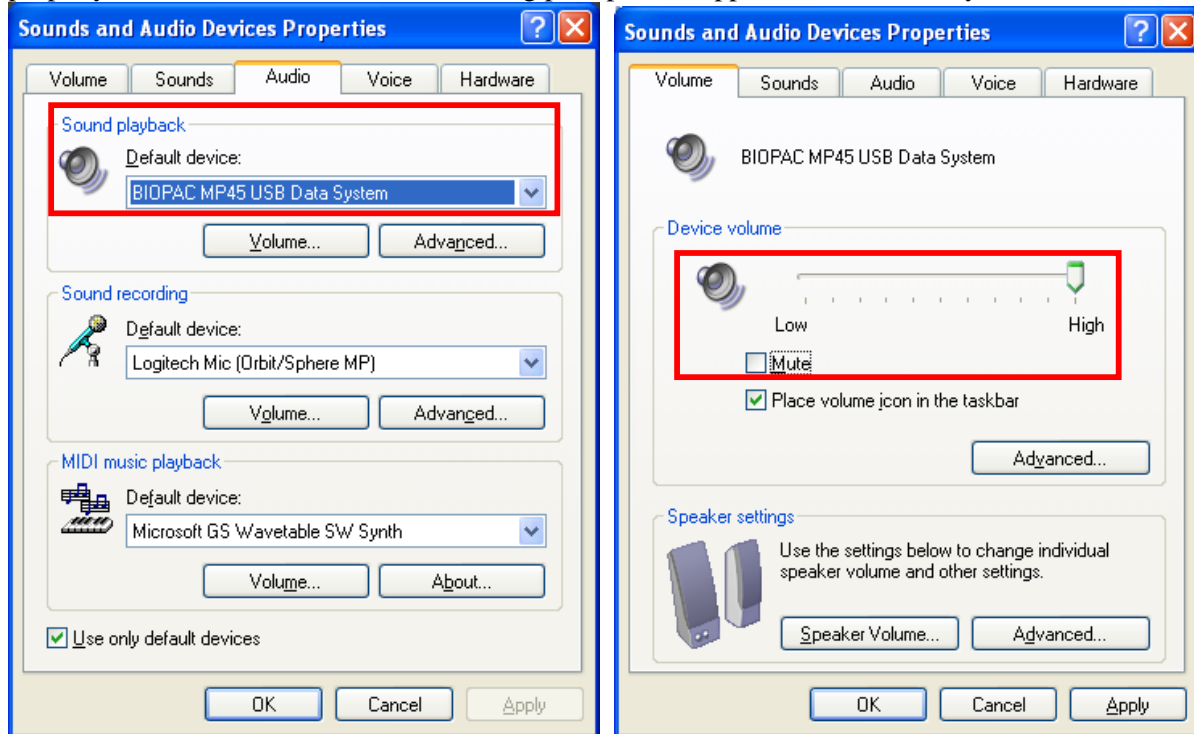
Sounds and Audio Devices Properties

Volume | Sounds | Audio | Voice | Hardware

Sound playback

Default device:

BIOPAC MP45 USB Data System

Volume... | Advanced...

Sound recording

Default device:

Logitech Mic (Orbit/Sphere MP)

Volume... | Advanced...

MIDI music playback

Default device:

Microsoft GS Wavetable SW Synth

Volume... | About...

Use only default devices

OK | Cancel | Apply

Sounds and Audio Devices Properties

Volume | Sounds | Audio | Voice | Hardware

BIOPAC MP45 USB Data System

Device volume

Low | High

Mute

Place volume icon in the taskbar

Advanced...

Speaker settings

Use the settings below to change individual speaker volume and other settings.

Speaker Volume... | Advanced...

OK | Cancel | Apply